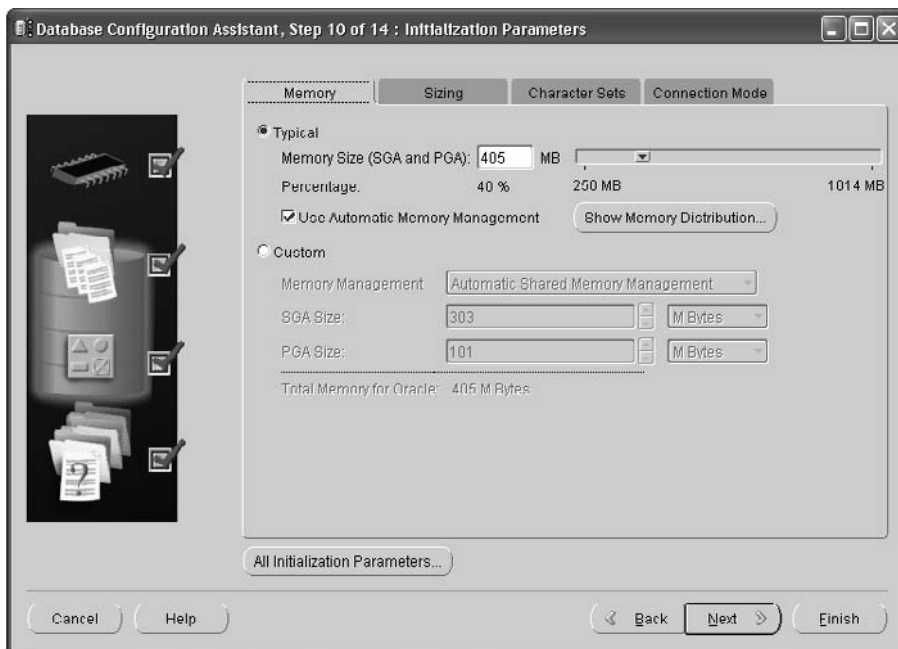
Database Configuration Assistant, Step 10 of 14 : Initialization Parameters

Memory | Sizing | Character Sets | Connection Mode

Typical

Memory Size (SGA and PGA): 405 MB

Percentage: 40 % 250 MB 1014 MB

Use Automatic Memory Management

Show Memory Distribution...

Custom

Memory Management: Automatic Shared Memory Management

SGA Size: 303 M Bytes

PGA Size: 101 M Bytes

Total Memory for Oracle: 405 M Bytes

All Initialization Parameters...

Cancel Help

Back Next Finish